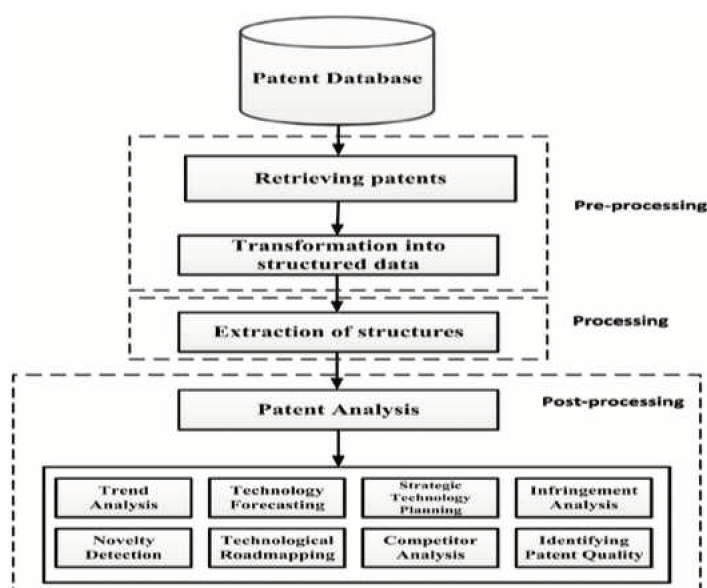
Patent Database

Retrieving patents

Pre-processing

Transformation into structured data

Extraction of structures

Processing

Patent Analysis

Post-processing

Trend Analysis

Technology Forecasting

Strategic Technology Planning

Infringement Analysis

Novelty Detection

Technological Roadmapping

Competitor Analysis

Identifying Patent Quality